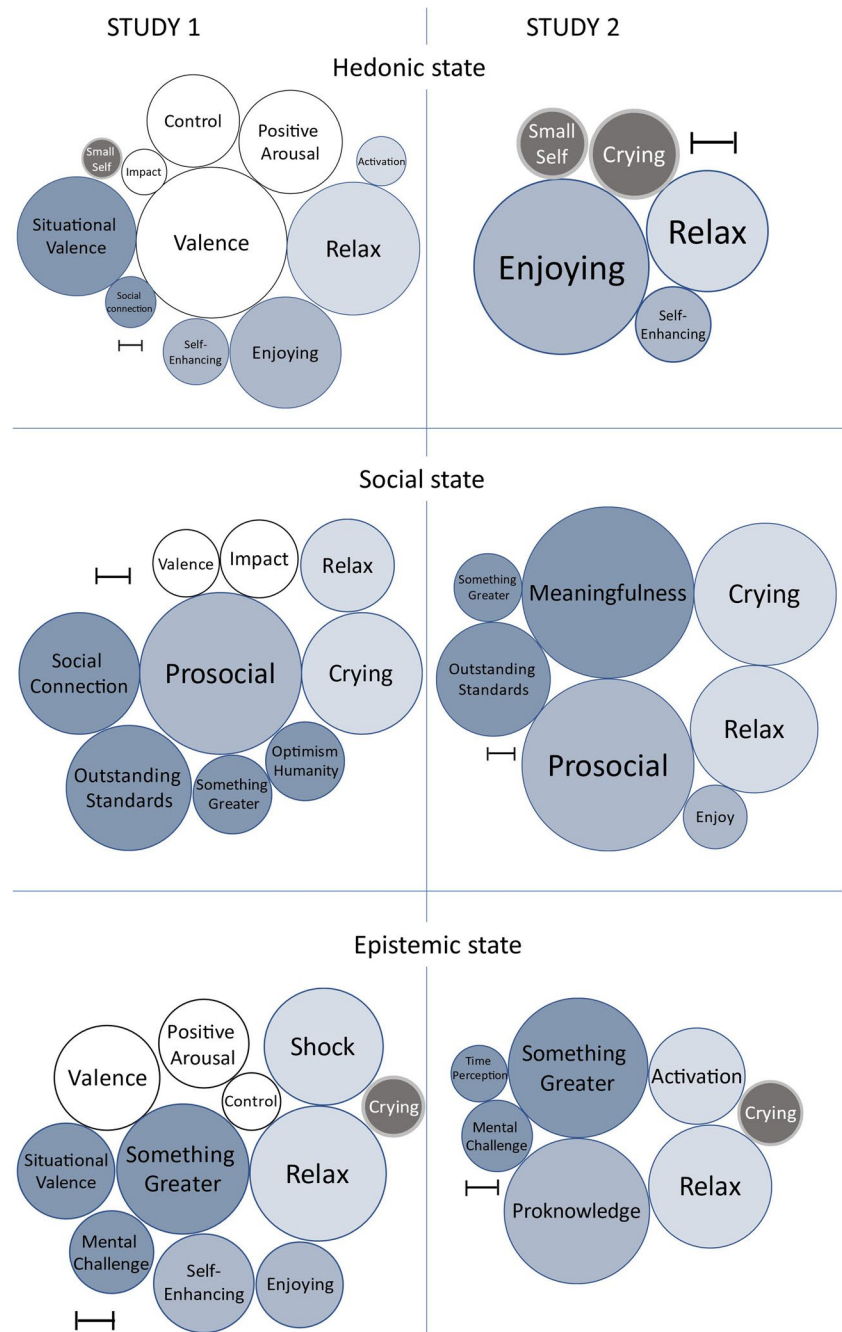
STUDY 1

STUDY 2

Hedonic state

Control
Positive Arousal
Small Self
Impact
Activation
Situational Valence
Valence
Relax
Social connection
Self-Enhancing
Enjoying

Small Self
Crying
Enjoying
Relax
Self-Enhancing

Social state

Valence
Impact
Relax
Social Connection
Prosocial
Crying
Optimism Humanity
Outstanding Standards
Something Greater

Something Greater
Meaningfulness
Crying
Outstanding Standards
Relax
Prosocial
Enjoy

Epistemic state

Positive Arousal
Shock
Valence
Control
Crying
Situational Valence
Something Greater
Relax
Mental Challenge
Self-Enhancing
Enjoying

Time Perception
Something Greater
Activation
Crying
Mental Challenge
Proknowledge
Relax